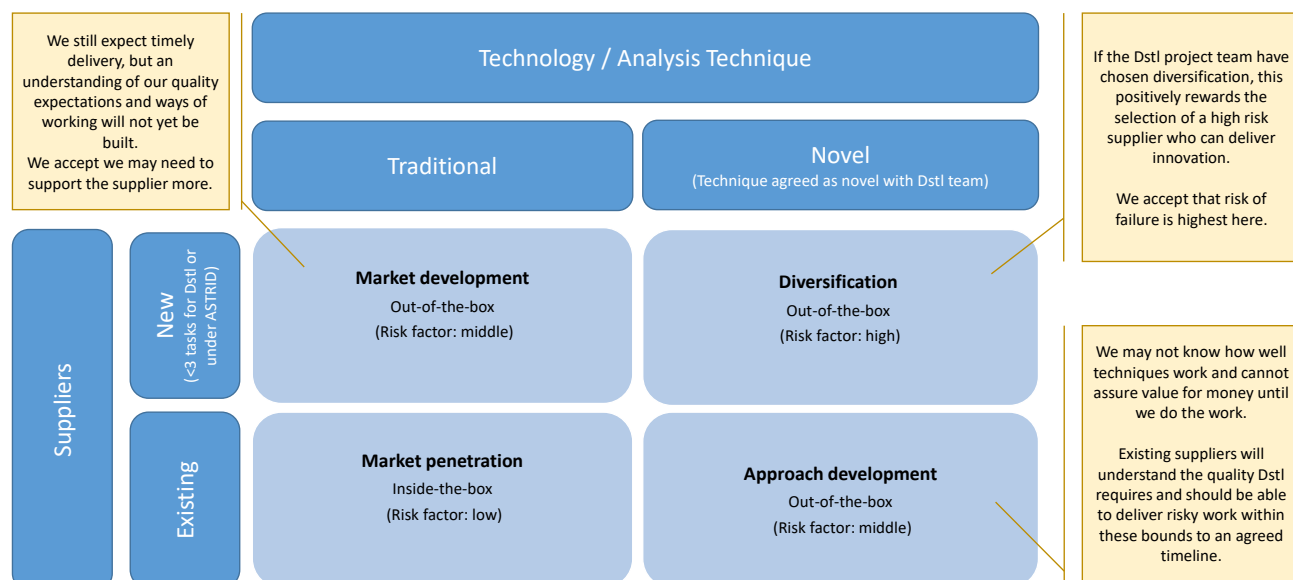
We still expect timely delivery, but an understanding of our quality expectations and ways of working will not yet be built.
We accept we may need to support the supplier more.

Technology / Analysis Technique

Traditional

Novel
(Technique agreed as novel with Dstl team)

If the Dstl project team have chosen diversification, this positively rewards the selection of a high risk supplier who can deliver innovation.

We accept that risk of failure is highest here.

Suppliers

New
(<3 tasks for Dstl or under ASTRID)

Market development
Out-of-the-box
(Risk factor: middle)

Diversification
Out-of-the-box
(Risk factor: high)

Existing

Market penetration
Inside-the-box
(Risk factor: low)

Approach development
Out-of-the-box
(Risk factor: middle)

We may not know how well techniques work and cannot assure value for money until we do the work.

Existing suppliers will understand the quality Dstl requires and should be able to deliver risky work within these bounds to an agreed timeline.